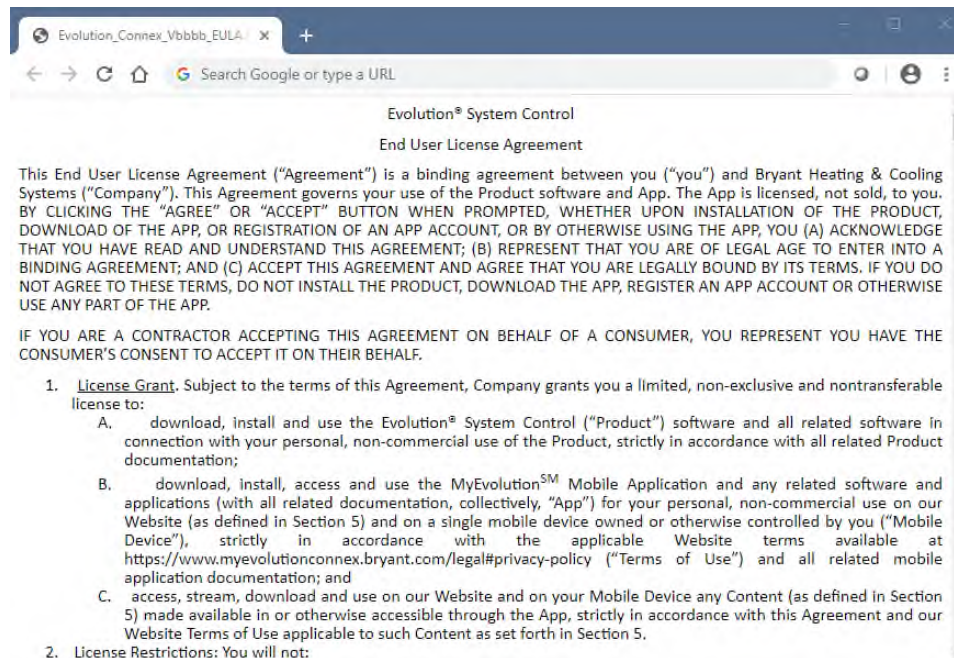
Evolution_Connex_Vbbbb_EULA ×
+

Search Google or type a URL

Evolution® System Control

End User License Agreement

This End User License Agreement ("Agreement") is a binding agreement between you ("you") and Bryant Heating & Cooling Systems ("Company"). This Agreement governs your use of the Product software and App. The App is licensed, not sold, to you. BY CLICKING THE "AGREE" OR "ACCEPT" BUTTON WHEN PROMPTED, WHETHER UPON INSTALLATION OF THE PRODUCT, DOWNLOAD OF THE APP, OR REGISTRATION OF AN APP ACCOUNT, OR BY OTHERWISE USING THE APP, YOU (A) ACKNOWLEDGE THAT YOU HAVE READ AND UNDERSTAND THIS AGREEMENT; (B) REPRESENT THAT YOU ARE OF LEGAL AGE TO ENTER INTO A BINDING AGREEMENT; AND (C) ACCEPT THIS AGREEMENT AND AGREE THAT YOU ARE LEGALLY BOUND BY ITS TERMS. IF YOU DO NOT AGREE TO THESE TERMS, DO NOT INSTALL THE PRODUCT, DOWNLOAD THE APP, REGISTER AN APP ACCOUNT OR OTHERWISE USE ANY PART OF THE APP.

IF YOU ARE A CONTRACTOR ACCEPTING THIS AGREEMENT ON BEHALF OF A CONSUMER, YOU REPRESENT YOU HAVE THE CONSUMER'S CONSENT TO ACCEPT IT ON THEIR BEHALF.

1. License Grant. Subject to the terms of this Agreement, Company grants you a limited, non-exclusive and nontransferable license to:
A. download, install and use the Evolution® System Control ("Product") software and all related software in connection with your personal, non-commercial use of the Product, strictly in accordance with all related Product documentation;
B. download, install, access and use the MyEvolution$^{SM}$ Mobile Application and any related software and applications (with all related documentation, collectively, "App") for your personal, non-commercial use on our Website (as defined in Section 5) and on a single mobile device owned or otherwise controlled by you ("Mobile Device"), strictly in accordance with the applicable Website terms available at https://www.myevolutionconnex.bryant.com/legal#privacy-policy ("Terms of Use") and all related mobile application documentation; and
C. access, stream, download and use on our Website and on your Mobile Device any Content (as defined in Section 5) made available in or otherwise accessible through the App, strictly in accordance with this Agreement and our Website Terms of Use applicable to such Content as set forth in Section 5.
2. License Restrictions: You will not: